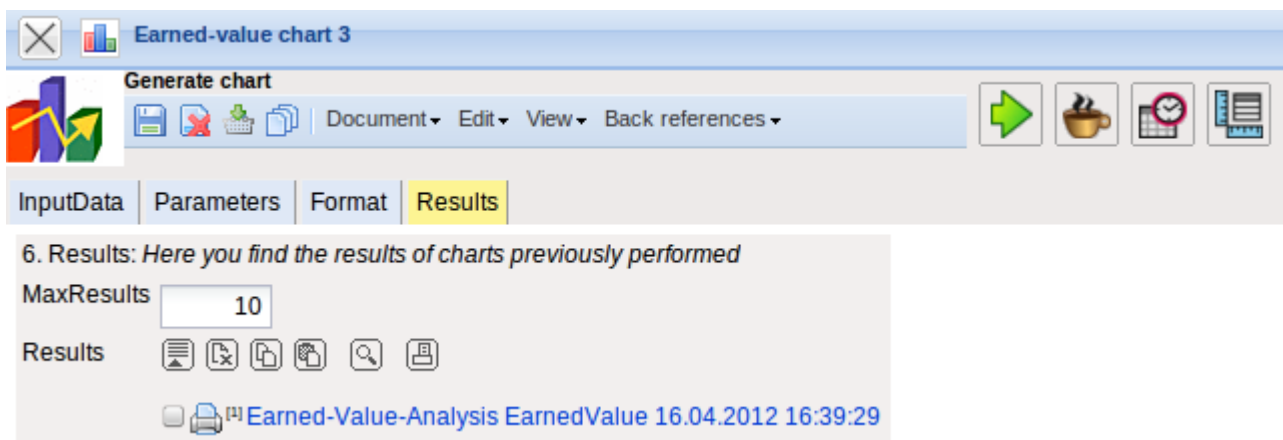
Earned-value chart 3

Generate chart

Document Edit View Back references

InputData | Parameters | Format | Results

6. Results: *Here you find the results of charts previously performed*

MaxResults 10

Results

[1] Earned-Value-Analysis EarnedValue 16.04.2012 16:39:29